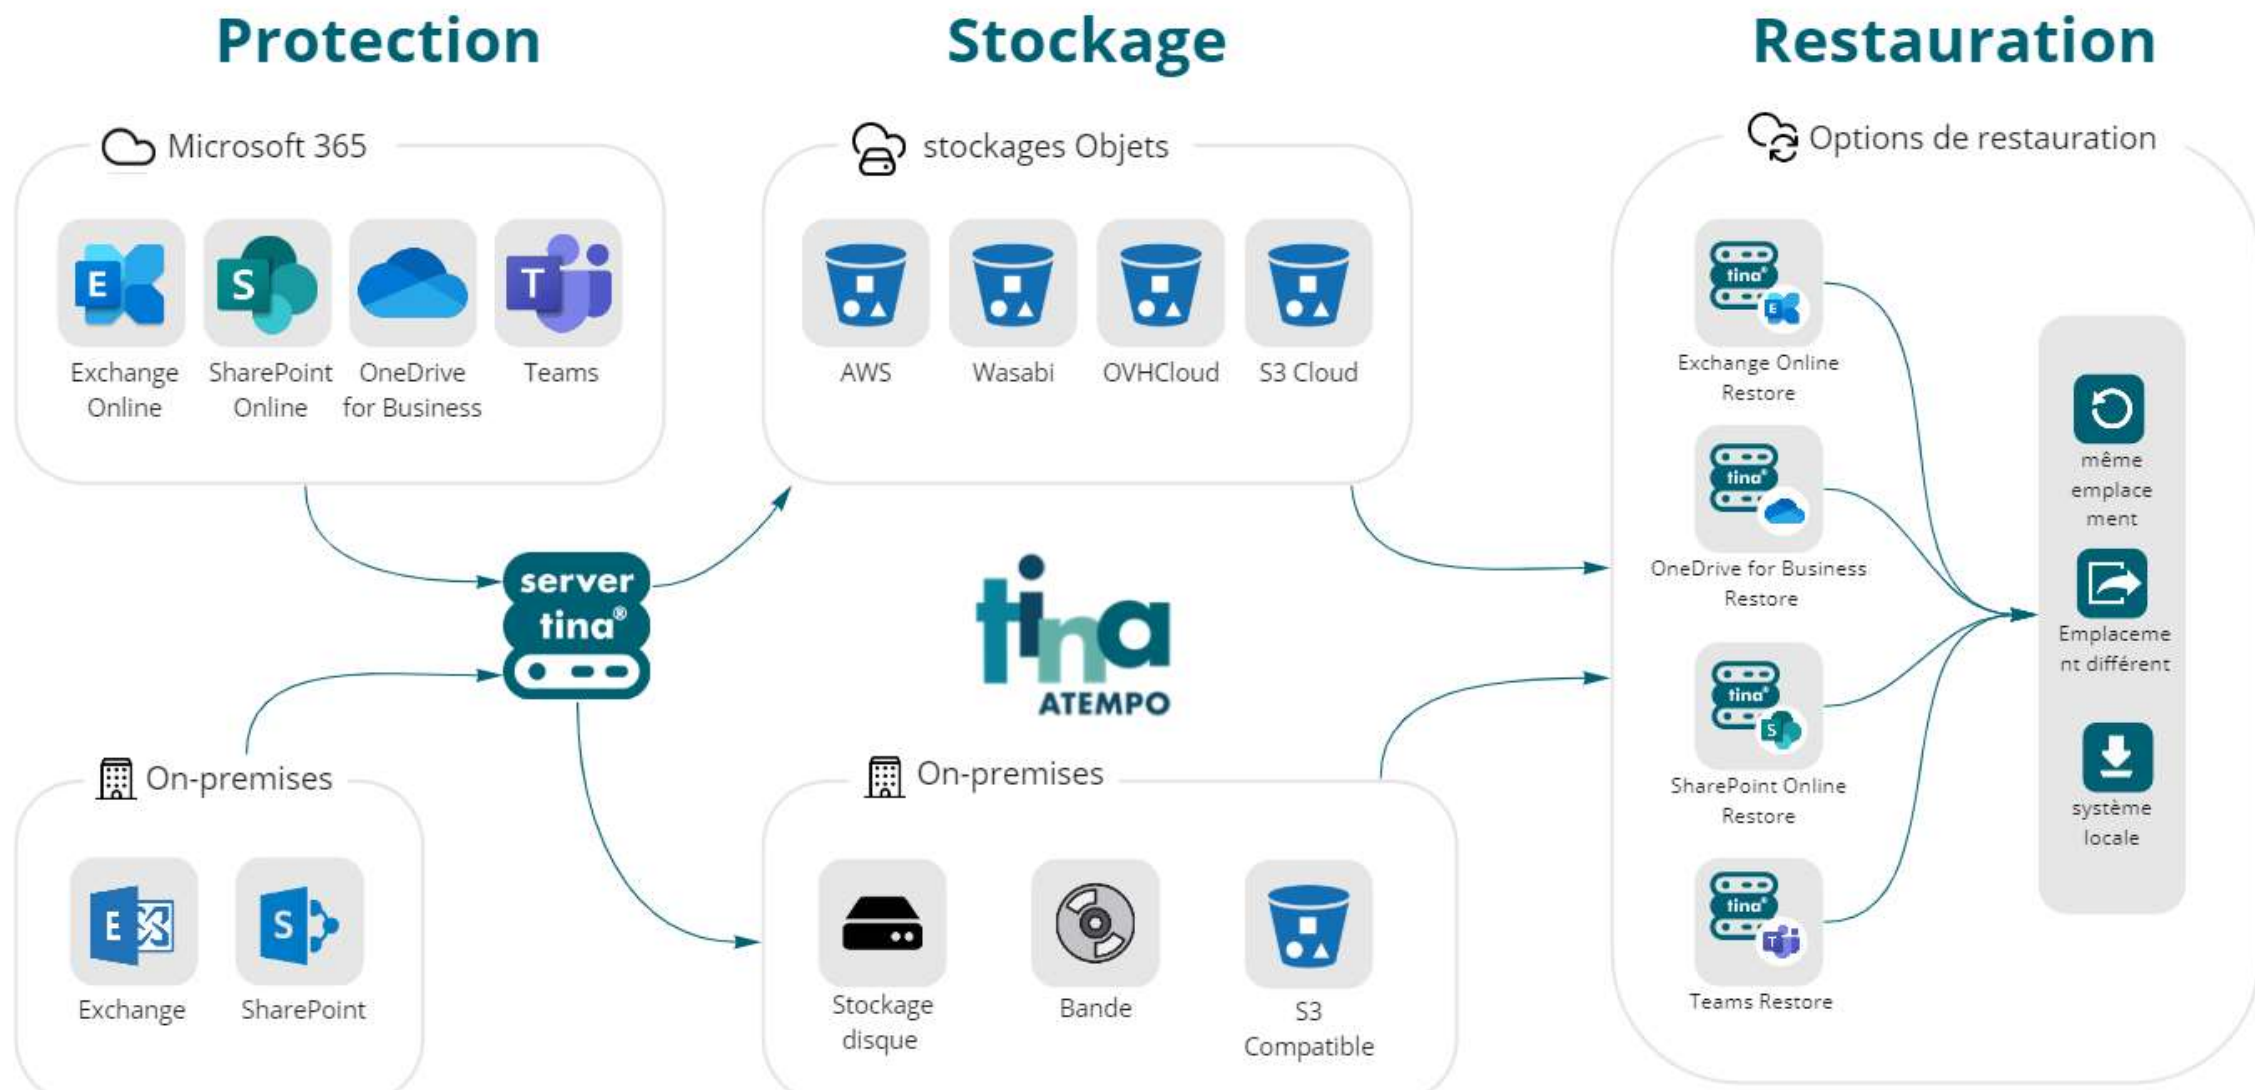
Protection

Stockage

Restauration

Microsoft 365

Exchange Online

SharePoint Online

OneDrive for Business

Teams

stockages Objets

AWS

Wasabi

OVHCloud

S3 Cloud

Options de restauration

tina

Exchange Online Restore

tina

OneDrive for Business Restore

tina

SharePoint Online Restore

tina

Teams Restore

même emplacement

Emplacement différent

système locale

server tina®

tina ATEMPO

On-premises

Exchange

SharePoint

On-premises

Stockage disque

Bande

S3 Compatible